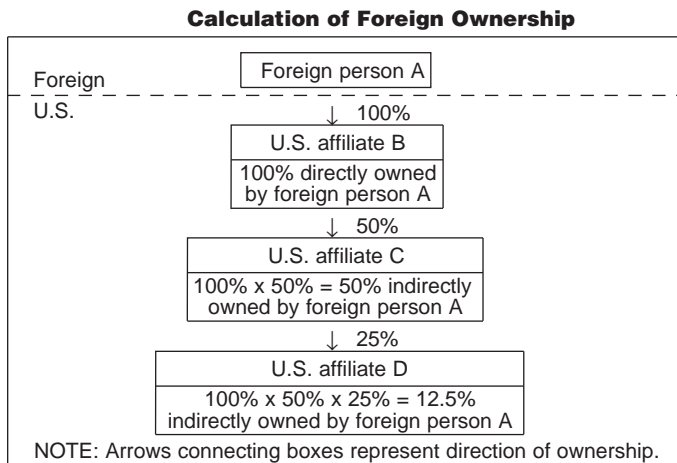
**Calculation of Foreign Ownership**

Foreign

Foreign person A

U.S.

100%

U.S. affiliate B

100% directly owned by foreign person A

50%

U.S. affiliate C

100% x 50% = 50% indirectly owned by foreign person A

25%

U.S. affiliate D

100% x 50% x 25% = 12.5% indirectly owned by foreign person A

NOTE: Arrows connecting boxes represent direction of ownership.